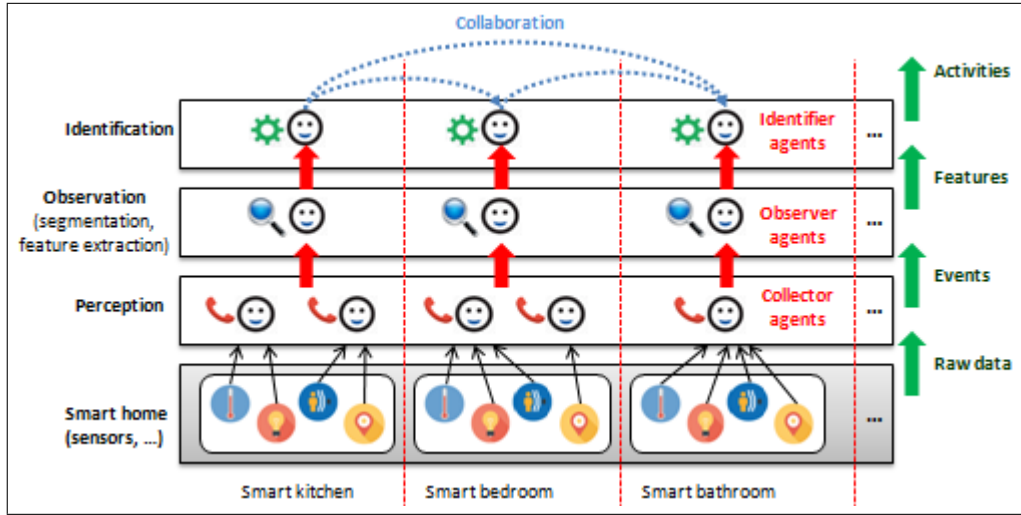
Collaboration

Activities

Identification

Identifier agents

...

Features

Observation (segmentation, feature extraction)

Observer agents

...

Events

Perception

Collector agents

...

Raw data

Smart home (sensors, ...)

...

Smart kitchen

Smart bedroom

Smart bathroom